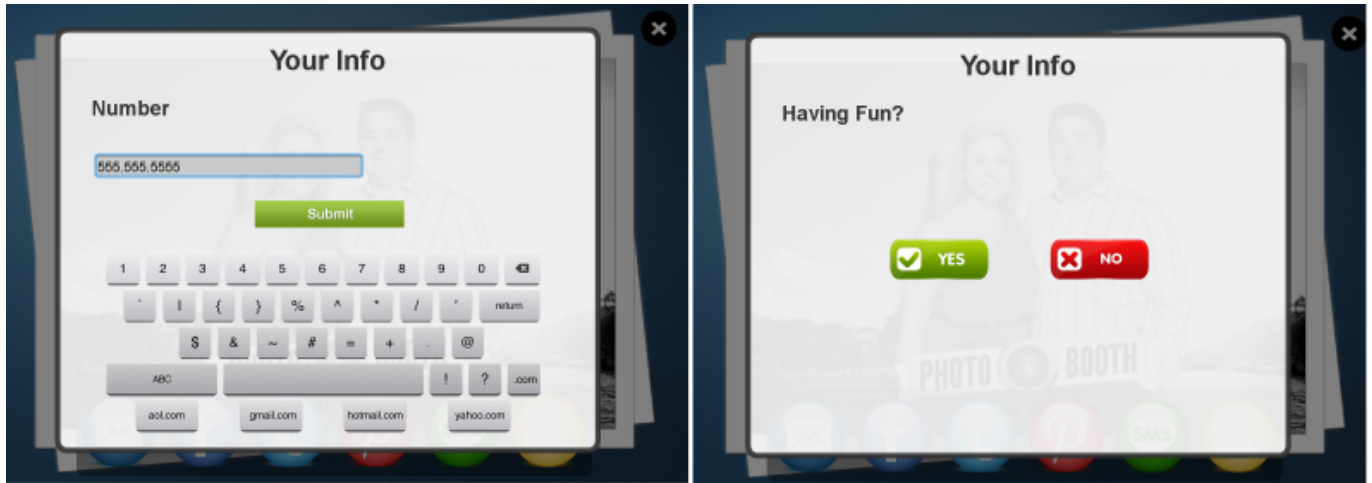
Your Info

Number

555.555.5555

Submit

1 2 3 4 5 6 7 8 9 0

` | { } % ^ * / ' return

$ & ~ # = + . @

ABC ! ? .com

aol.com gmail.com hotmail.com yahoo.com

Your Info

Having Fun?

YES NO

PHOTO BOOTH

SMS